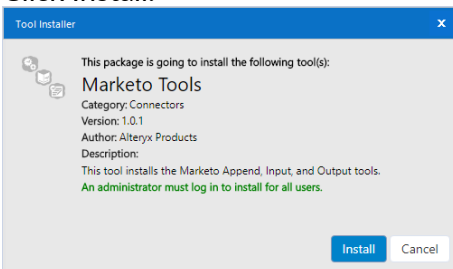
Tool Installer

x

This package is going to install the following tool(s):

Marketo Tools

Category: Connectors
Version: 1.0.1
Author: Alteryx Products
Description:
This tool installs the Marketo Append, Input, and Output tools.
An administrator must log in to install for all users.

Install

Cancel